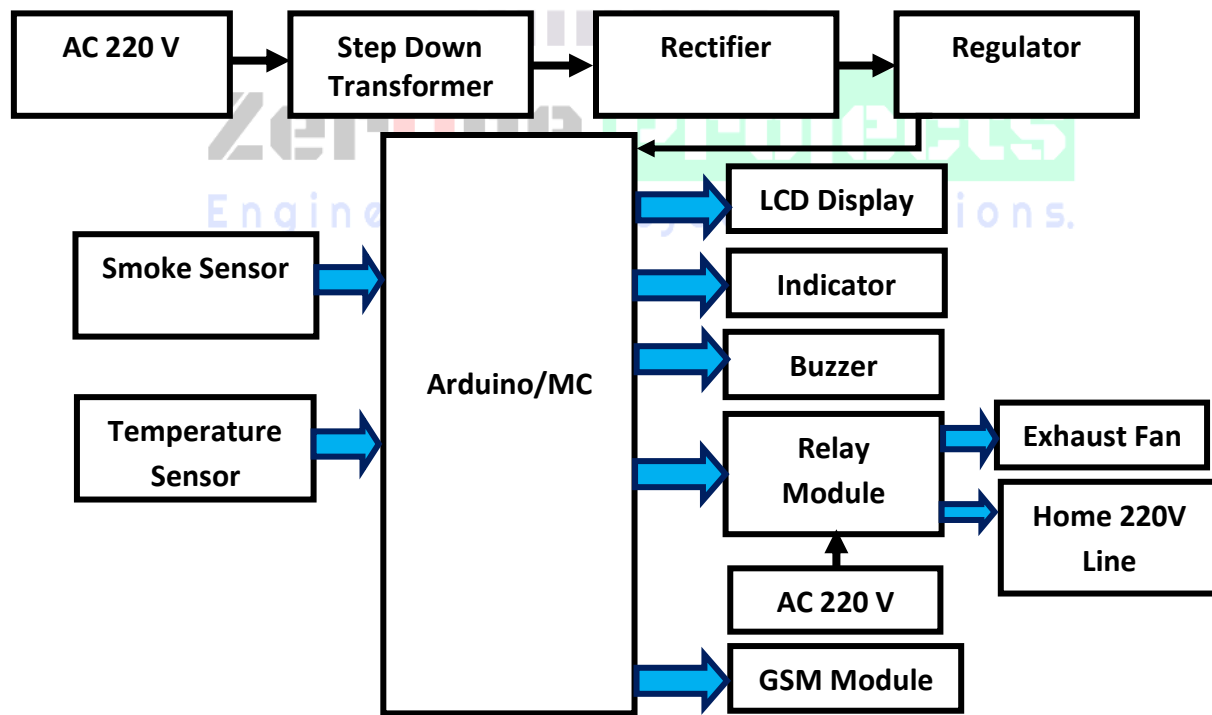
AC 220 V

Step Down Transformer

Rectifier

Regulator

Zenith Projects

Engineering Projects Solutions.

Smoke Sensor

Temperature Sensor

Arduino/MC

LCD Display

Indicator

Buzzer

Relay Module

Exhaust Fan

Home 220V Line

AC 220 V

GSM Module